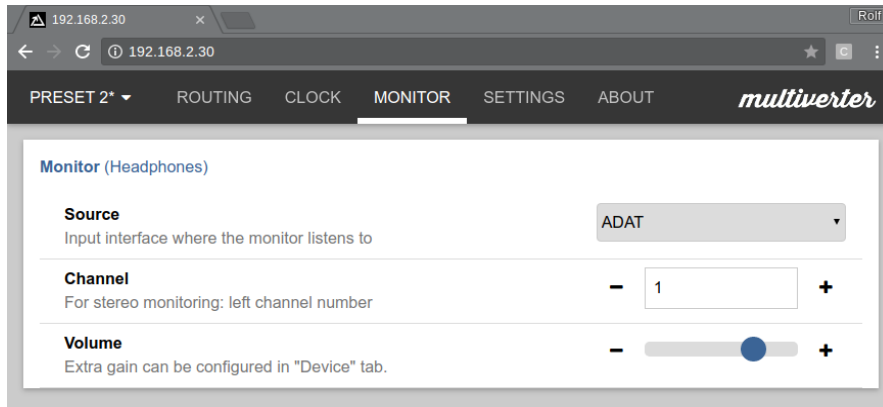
192.168.2.30 ×

Rolf

192.168.2.30

C

PRESET 2* ▾ ROUTING CLOCK MONITOR SETTINGS ABOUT multiverter

Monitor (Headphones)

Source
Input interface where the monitor listens to

ADAT ▾

Channel
For stereo monitoring: left channel number

− 1 +

Volume
Extra gain can be configured in "Device" tab.

− +